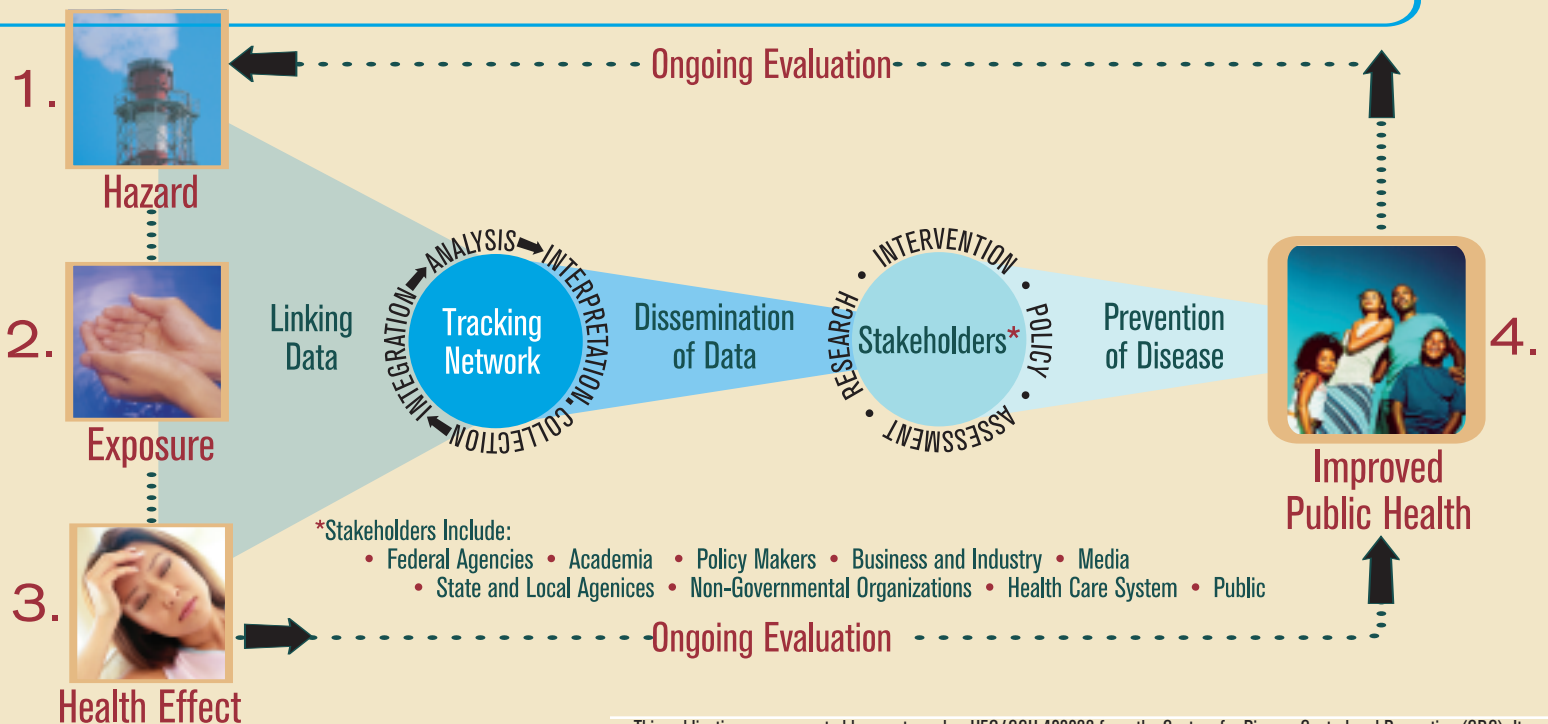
Ongoing Evaluation

1.

Hazard

2.

Exposure

3.

Health Effect

Linking Data

ANALYSIS INTERPRETATION COLLECTION INTEGRATION

Tracking Network

Dissemination of Data

INTERVENTION • POLICY • ASSESSMENT • RESEARCH •

Stakeholders*

Prevention of Disease

4.

Improved Public Health

*Stakeholders Include:
• Federal Agencies • Academia • Policy Makers • Business and Industry • Media
• State and Local Agenices • Non-Governmental Organizations • Health Care System • Public

Ongoing Evaluation

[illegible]